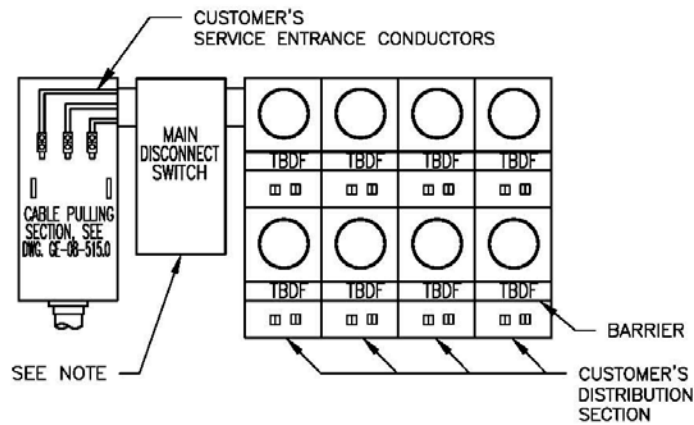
CUSTOMER'S SERVICE ENTRANCE CONDUCTORS

CABLE PULLING SECTION, SEE DWG. GE-08-515.0

MAIN DISCONNECT SWITCH

TBDF

TBDF

TBDF

TBDF

TBDF

TBDF

TBDF

TBDF

BARRIER

SEE NOTE

CUSTOMER'S DISTRIBUTION SECTION